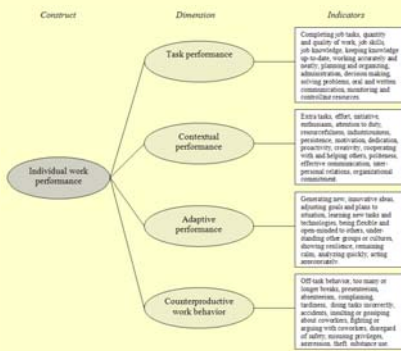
Construct

Dimension

Indicators

Individual work performance

Task performance

Completing job tasks, quantity and quality of work, job skills, job knowledge, keeping knowledge up-to-date, working accurately and neatly, planning and organizing, administration, decision making, solving problems, oral and written communication, monitoring and controlling resources

Contextual performance

Extra tasks, effort, initiative, enthusiasm, attention to duty, resourcefulness, industriousness, persistence, motivation, dedication, proactivity, creativity, cooperating with and helping others, politeness, effective communication, interpersonal relations, organizational commitment

Adaptive performance

Generating new, innovative ideas, adjusting goals and plans to situation, learning new tasks and technologies, being flexible and open-minded to others, understanding other groups or cultures, showing resilience, remaining calm, analyzing quickly, acting appropriately

Counterproductive work behavior

Off-task behavior, too many or longer breaks, presenteeism, absenteeism, complaining, tardiness, doing tasks incorrectly, accidents, insulting or gossiping about coworkers, fighting or arguing with coworkers, disregard of safety, misusing privileges, aggression, theft, substance use